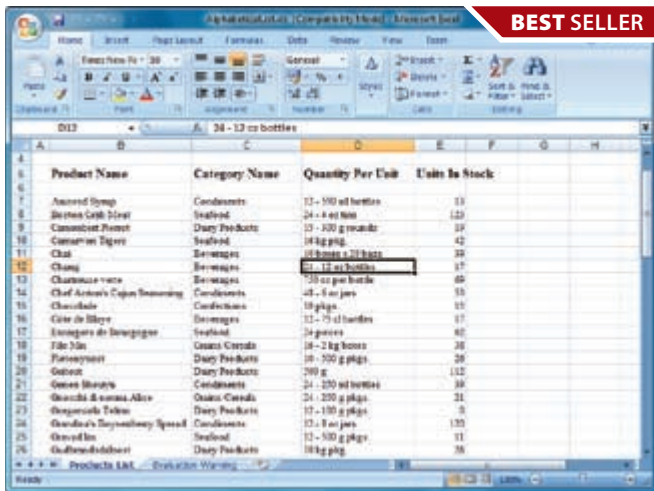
AlphabeticalList.xls [Compatibility Mode] - Microsoft Excel

BEST SELLER

Home Insert Page Layout Formulas Data Review View Team

Paste
Clipboard
Times New Ro 10
Font
Alignment
General
Number
Styles
Insert
Delete
Format
Cells
Sort & Filter
Find & Select
Editing

D12 $f_x$ 24 - 12 oz bottles

| | A | B | C | D | E | F | G | H |
|---|---|---|---|---|---|---|---|---|
| 4 | | | | | | | | |
| 5 | | Product Name | Category Name | Quantity Per Unit | Units In Stock | | | |
| 6 | | | | | | | | |
| 7 | | Aniseed Syrup | Condiments | 12 - 550 ml bottles | 13 | | | |
| 8 | | Boston Crab Meat | Seafood | 24 - 4 oz tins | 123 | | | |
| 9 | | Camembert Pierrot | Dairy Products | 15 - 300 g rounds | 19 | | | |
| 10 | | Carnarvon Tigers | Seafood | 16 kg pkg. | 42 | | | |
| 11 | | Chai | Beverages | 10 boxes x 20 bags | 39 | | | |
| 12 | | Chang | Beverages | 24 - 12 oz bottles | 17 | | | |
| 13 | | Chartreuse verte | Beverages | 750 cc per bottle | 69 | | | |
| 14 | | Chef Anton's Cajun Seasoning | Condiments | 48 - 6 oz jars | 53 | | | |
| 15 | | Chocolade | Confections | 10 pkgs. | 15 | | | |
| 16 | | Côte de Blaye | Beverages | 12 - 75 cl bottles | 17 | | | |
| 17 | | Escargots de Bourgogne | Seafood | 24 pieces | 62 | | | |
| 18 | | Filo Mix | Grains/Cereals | 16 - 2 kg boxes | 38 | | | |
| 19 | | Fløtemysost | Dairy Products | 10 - 500 g pkgs. | 26 | | | |
| 20 | | Geitost | Dairy Products | 500 g | 112 | | | |
| 21 | | Genen Shouyu | Condiments | 24 - 250 ml bottles | 39 | | | |
| 22 | | Gnocchi di nonna Alice | Grains/Cereals | 24 - 250 g pkgs. | 21 | | | |
| 23 | | Gorgonzola Telino | Dairy Products | 12 - 100 g pkgs | 0 | | | |
| 24 | | Grandma's Boysenberry Spread | Condiments | 12 - 8 oz jars | 120 | | | |
| 25 | | Gravad lax | Seafood | 12 - 500 g pkgs. | 11 | | | |
| 26 | | Gudbrandsdalsost | Dairy Products | 10 kg pkg. | 26 | | | |

Products List | Evaluation Warning

Ready 100%